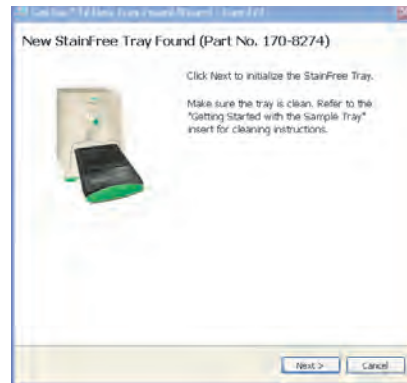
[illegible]

New StainFree Tray Found (Part No. 170-8274)

Click Next to initialize the StainFree Tray.

Make sure the tray is clean. Refer to the "Getting Started with the Sample Tray" insert for cleaning instructions.

Next >
Cancel